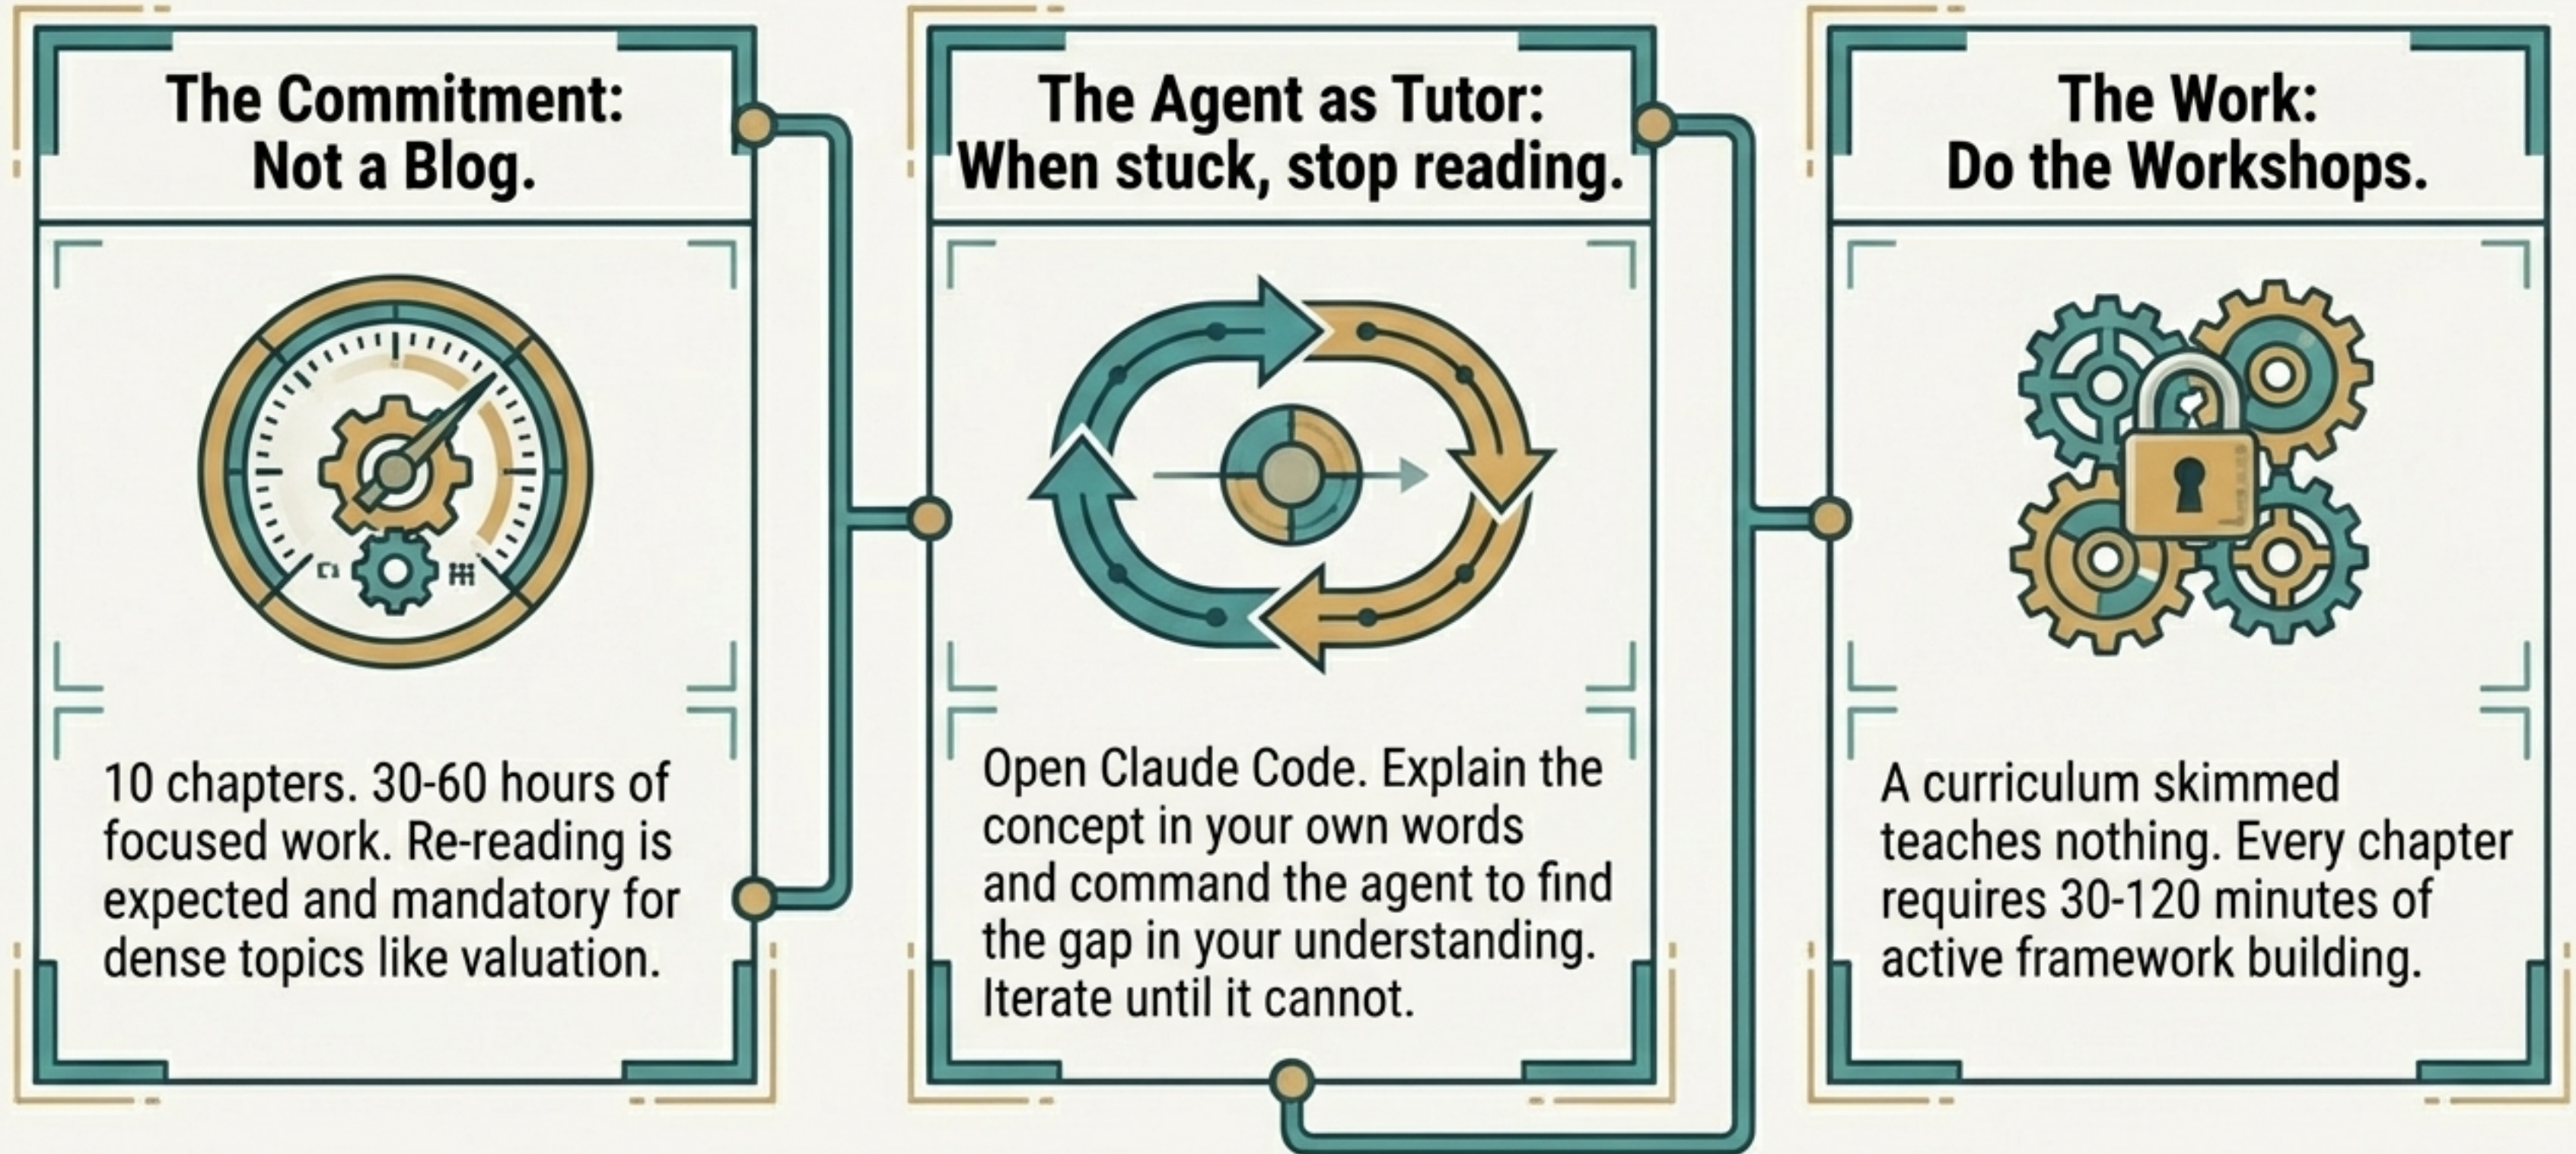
The Commitment:
Not a Blog.

10 chapters. 30-60 hours of focused work. Re-reading is expected and mandatory for dense topics like valuation.

The Agent as Tutor:
When stuck, stop reading.

Open Claude Code. Explain the concept in your own words and command the agent to find the gap in your understanding. Iterate until it cannot.

The Work:
Do the Workshops.

A curriculum skimmed teaches nothing. Every chapter requires 30-120 minutes of active framework building.